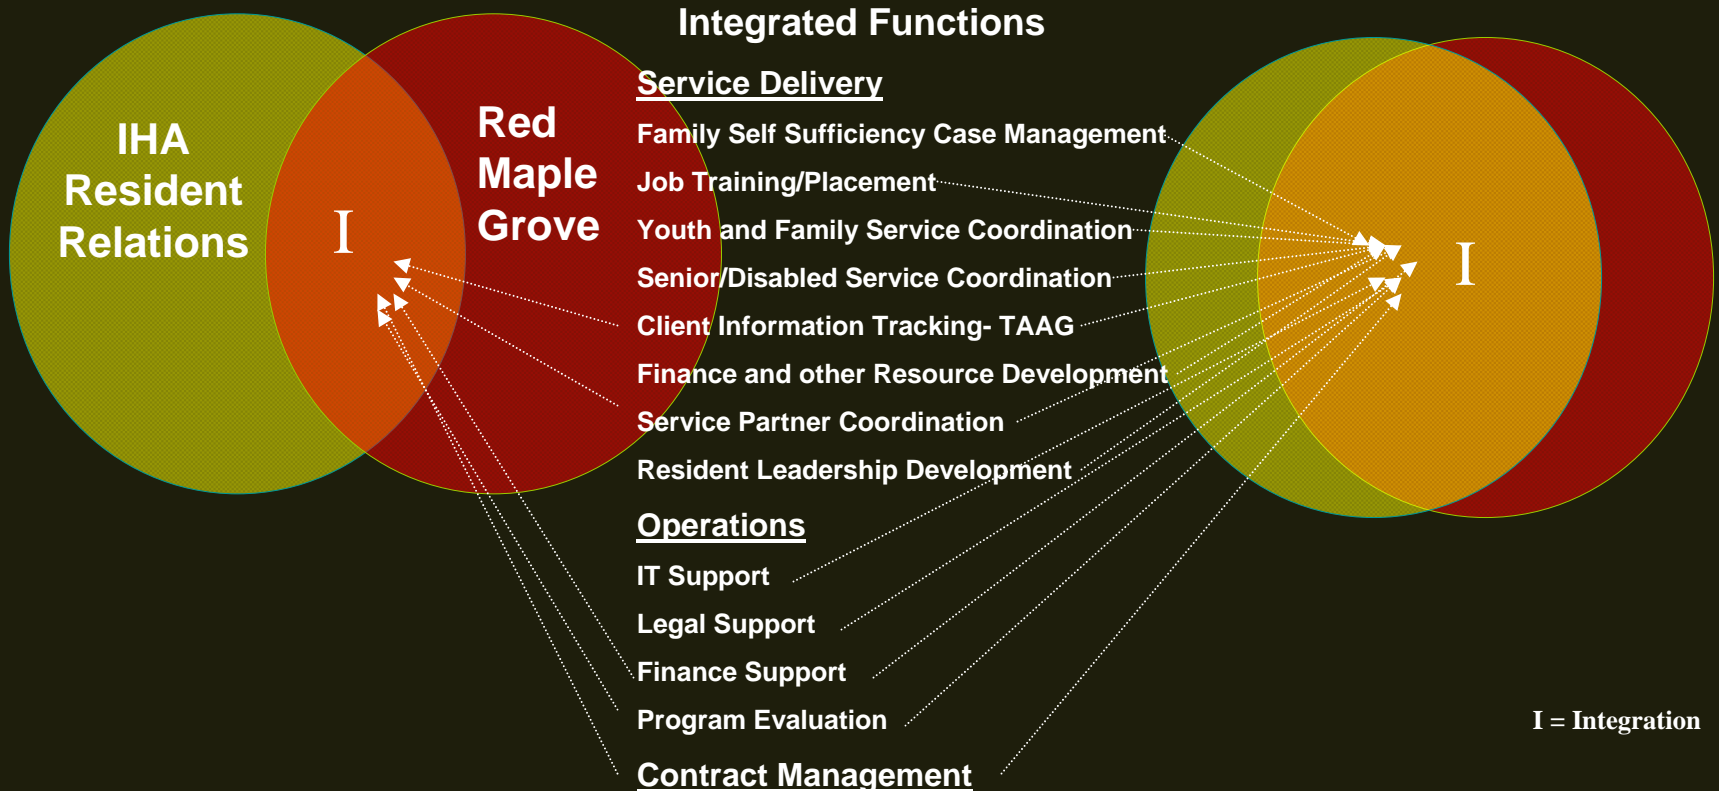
IHA Resident Relations

I

Red Maple Grove

Integrated Functions

Service Delivery

Family Self Sufficiency Case Management

Job Training/Placement

Youth and Family Service Coordination

Senior/Disabled Service Coordination

Client Information Tracking- TAAG

Finance and other Resource Development

Service Partner Coordination

Resident Leadership Development

Operations

IT Support

Legal Support

Finance Support

Program Evaluation

Contract Management

I

I = Integration